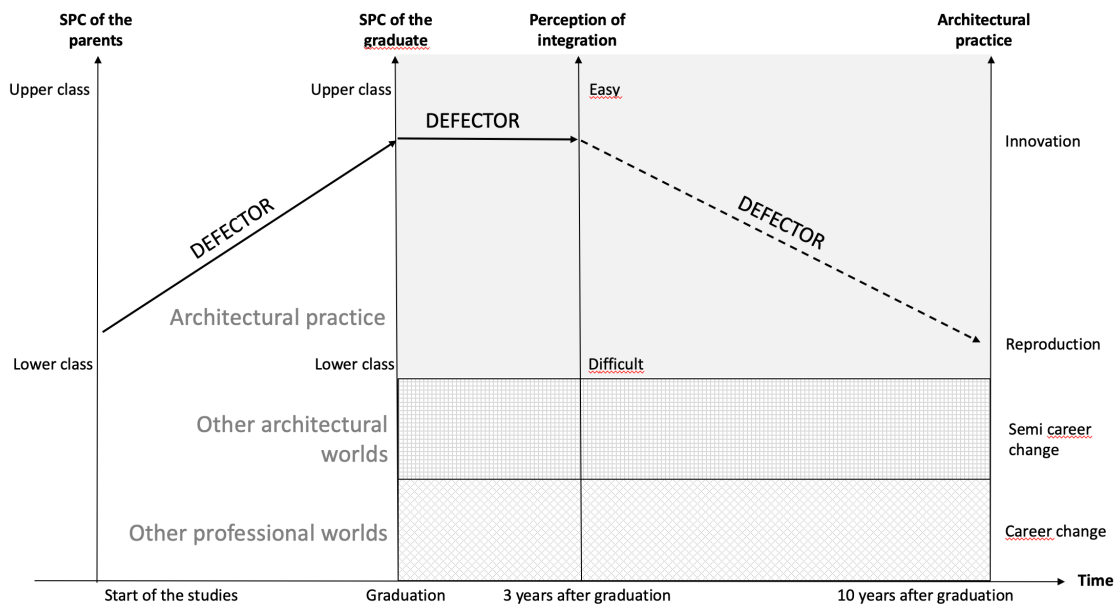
SPC of the parents

SPC of the graduate

Perception of integration

Architectural practice

Upper class

Upper class

Easy

DEFECTOR

Innovation

DEFECTOR

DEFECTOR

Architectural practice

Reproduction

Lower class

Lower class

Difficult

Other architectural worlds

Semi career change

Other professional worlds

Career change

Time

Start of the studies

Graduation

3 years after graduation

10 years after graduation